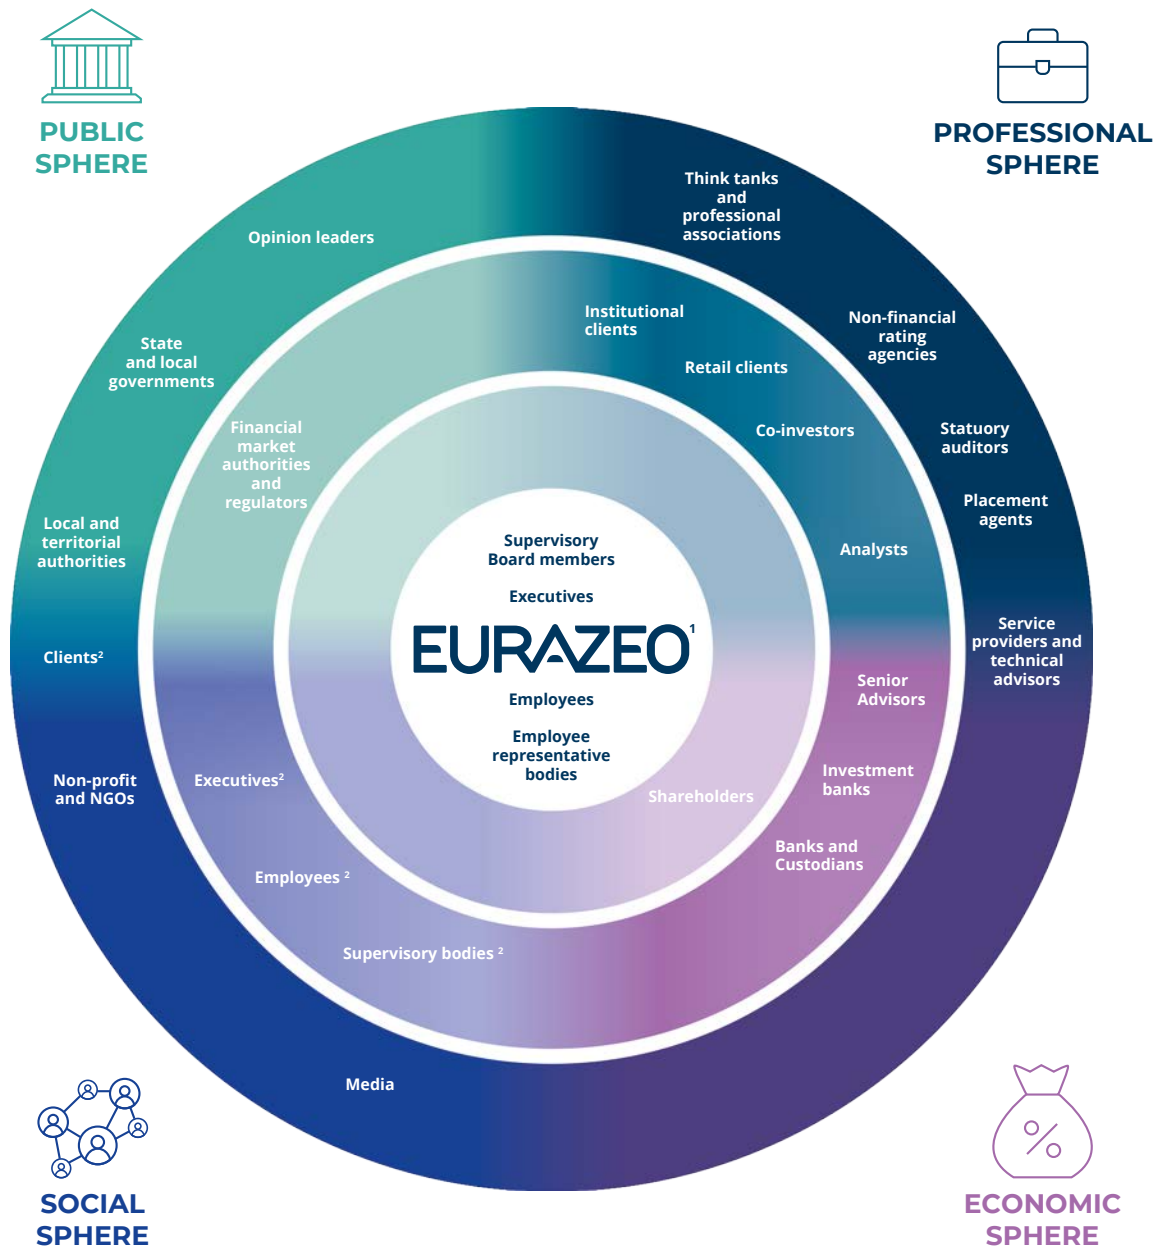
PUBLIC SPHERE

PROFESSIONAL SPHERE

Think tanks and professional associations

Opinion leaders

Institutional clients

Retail clients

Non-financial rating agencies

State and local governments

Financial market authorities and regulators

Co-investors

Statuory auditors

Placement agents

Local and territorial authorities

Supervisory Board members

Executives

Analysts

EURAZEO$^1$

Service providers and technical advisors

Clients$^2$

Senior Advisors

Employees

Employee representative bodies

Non-profit and NGOs

Executives$^2$

Investment banks

Shareholders

Banks and Custodians

Employees $^2$

Supervisory bodies $^2$

Media

SOCIAL SPHERE

ECONOMIC SPHERE